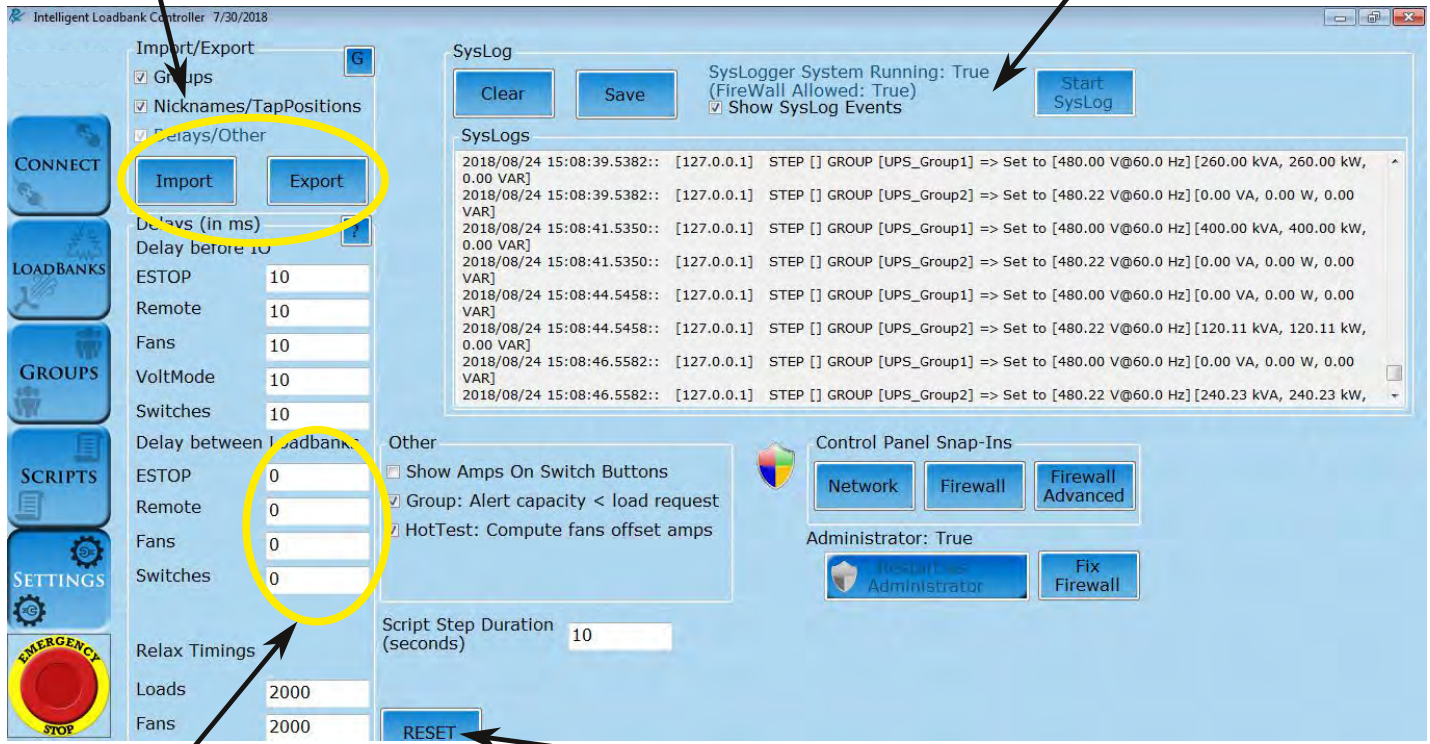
Intelligent Loadbank Controller 7/30/2018

CONNECT
LOADBANKS
GROUPS
SCRIPTS
SETTINGS
EMERGENCY STOP

Import/Export
G
Groups
Nicknames/TapPositions
Delays/Other
Import
Export

Delays (in ms)
?
Delay before IO
ESTOP 10
Remote 10
Fans 10
VoltMode 10
Switches 10
Delay between Loadbanks
ESTOP 0
Remote 0
Fans 0
Switches 0

Relax Timings
Loads 2000
Fans 2000

SysLog
Clear
Save
SysLogger System Running: True
(FireWall Allowed: True)
Show SysLog Events
Start SysLog

SysLogs
2018/08/24 15:08:39.5382:: [127.0.0.1] STEP [] GROUP [UPS_Group1] => Set to [480.00 V@60.0 Hz] [260.00 kVA, 260.00 kW, 0.00 VAR]
2018/08/24 15:08:39.5382:: [127.0.0.1] STEP [] GROUP [UPS_Group2] => Set to [480.22 V@60.0 Hz] [0.00 VA, 0.00 W, 0.00 VAR]
2018/08/24 15:08:41.5350:: [127.0.0.1] STEP [] GROUP [UPS_Group1] => Set to [480.00 V@60.0 Hz] [400.00 kVA, 400.00 kW, 0.00 VAR]
2018/08/24 15:08:41.5350:: [127.0.0.1] STEP [] GROUP [UPS_Group2] => Set to [480.22 V@60.0 Hz] [0.00 VA, 0.00 W, 0.00 VAR]
2018/08/24 15:08:44.5458:: [127.0.0.1] STEP [] GROUP [UPS_Group1] => Set to [480.00 V@60.0 Hz] [0.00 VA, 0.00 W, 0.00 VAR]
2018/08/24 15:08:44.5458:: [127.0.0.1] STEP [] GROUP [UPS_Group2] => Set to [480.22 V@60.0 Hz] [120.11 kVA, 120.11 kW, 0.00 VAR]
2018/08/24 15:08:46.5582:: [127.0.0.1] STEP [] GROUP [UPS_Group1] => Set to [480.00 V@60.0 Hz] [0.00 VA, 0.00 W, 0.00 VAR]
2018/08/24 15:08:46.5582:: [127.0.0.1] STEP [] GROUP [UPS_Group2] => Set to [480.22 V@60.0 Hz] [240.23 kVA, 240.23 kW,

Other
Show Amps On Switch Buttons
Group: Alert capacity < load request
HotTest: Compute fans offset amps

Control Panel Snap-Ins
Network
Firewall
Firewall Advanced
Administrator: True
Restart as Administrator
Fix Firewall

Script Step Duration (seconds) 10

RESET